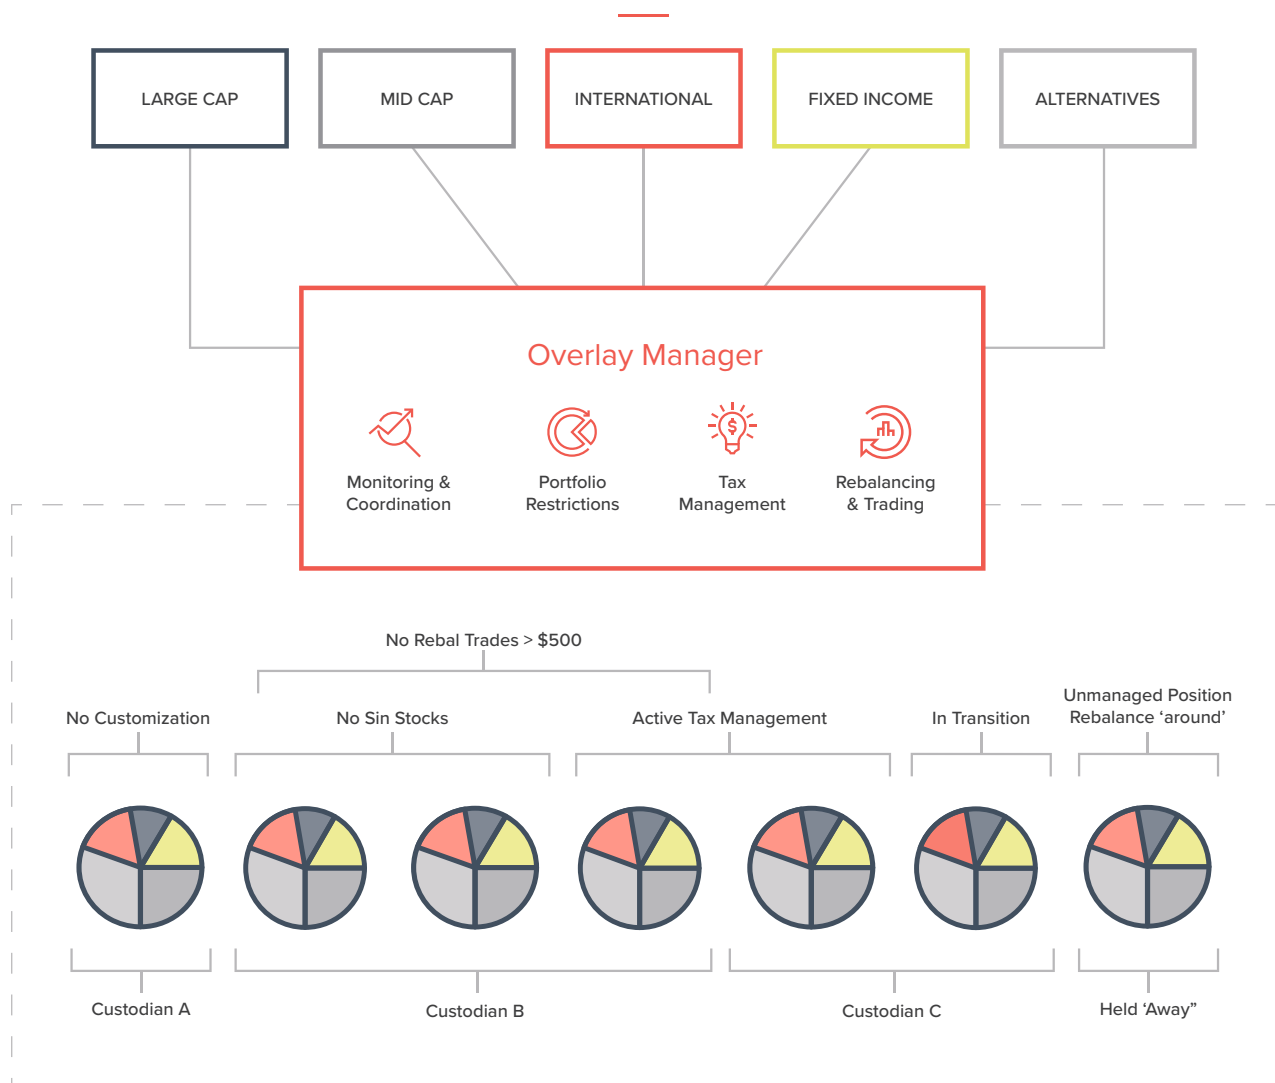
LARGE CAP

MID CAP

INTERNATIONAL

FIXED INCOME

ALTERNATIVES

Overlay Manager

Monitoring & Coordination

Portfolio Restrictions

Tax Management

Rebalancing & Trading

No Rebal Trades > $500

No Customization

No Sin Stocks

Active Tax Management

In Transition

Unmanaged Position Rebalance ‘around’

Custodian A

Custodian B

Custodian C

Held ‘Away”